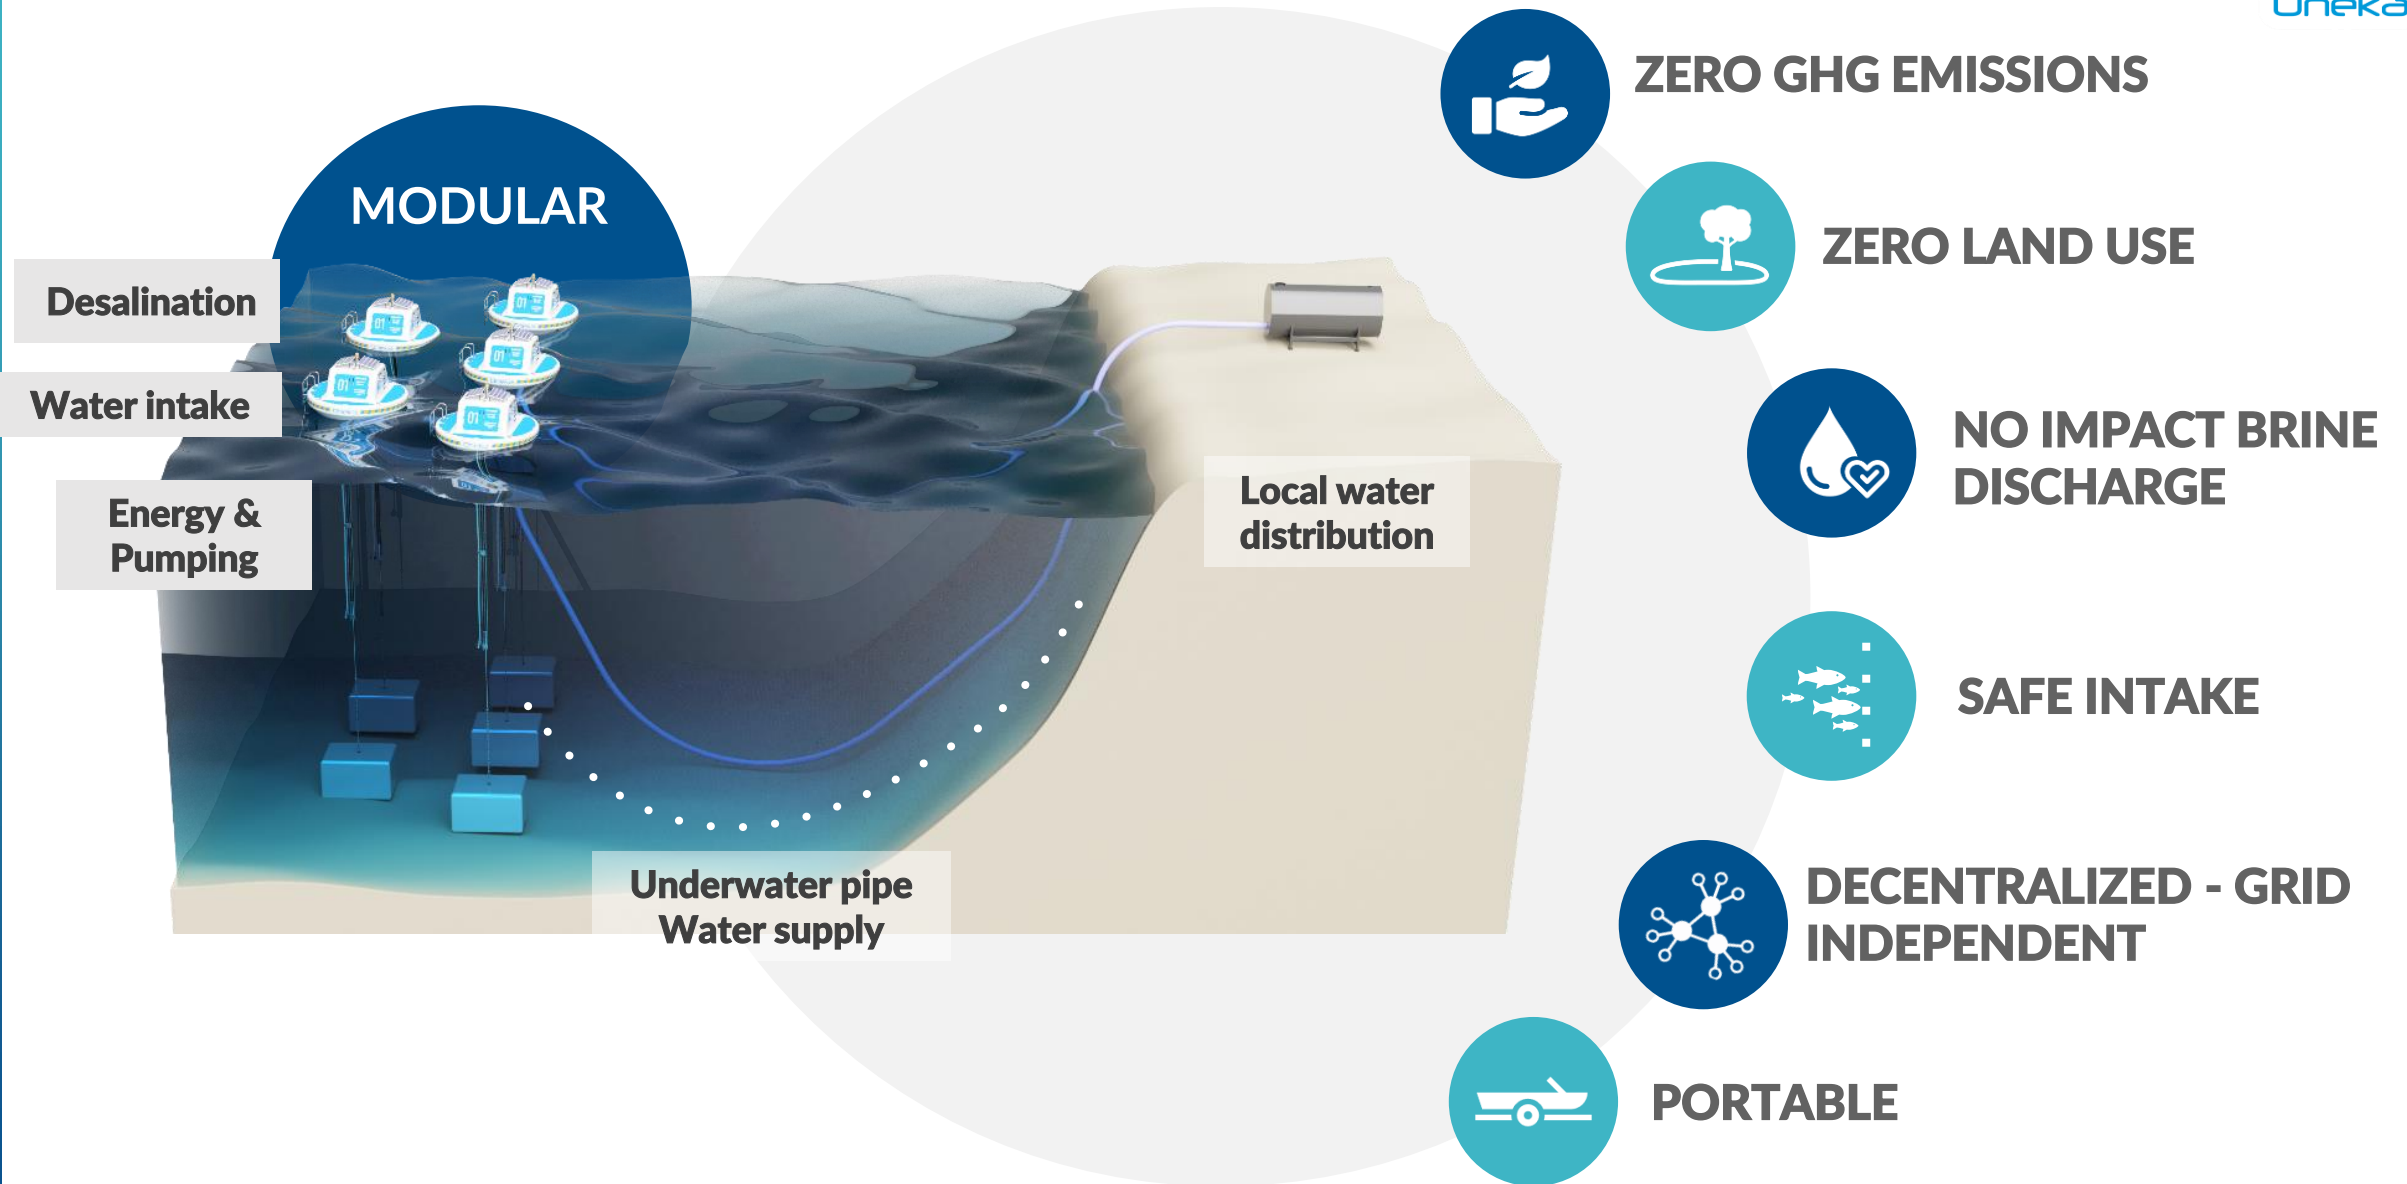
Uneka

MODULAR

Desalination

Water intake

Energy & Pumping

Local water distribution

Underwater pipe Water supply

ZERO GHG EMISSIONS

ZERO LAND USE

NO IMPACT BRINE DISCHARGE

SAFE INTAKE

DECENTRALIZED - GRID INDEPENDENT

PORTABLE